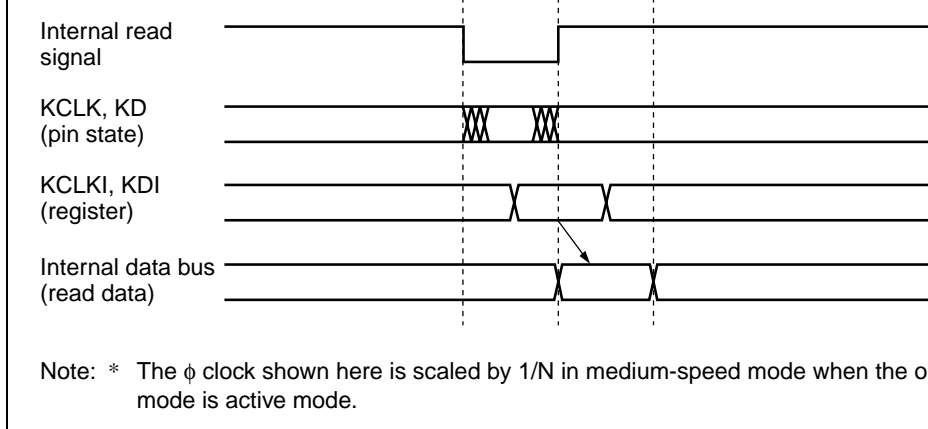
Internal read signal

KCLK, KD (pin state)

KCLKI, KDI (register)

Internal data bus (read data)

Note: * The $\phi$ clock shown here is scaled by 1/N in medium-speed mode when the o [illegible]
mode is active mode.